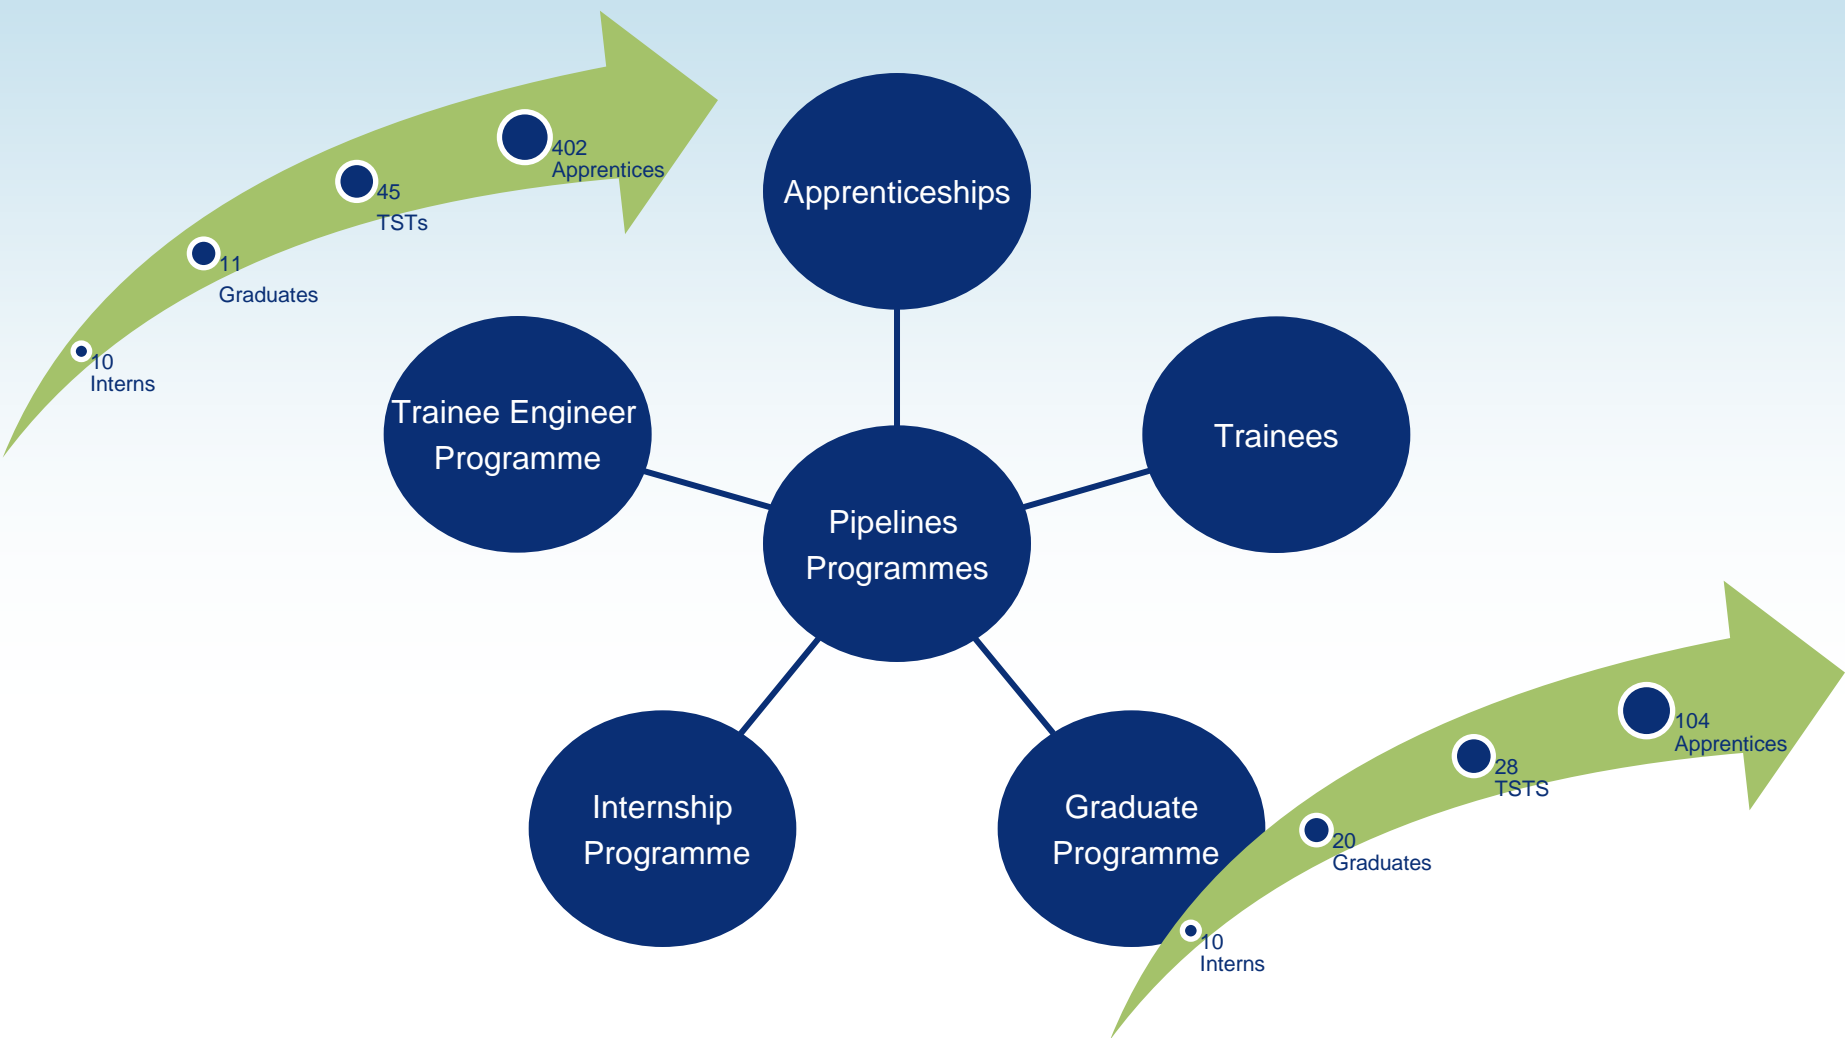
10 Interns

11 Graduates

45 TSTs

402 Apprentices

Apprenticeships

Trainee Engineer Programme

Trainees

Pipelines Programmes

Internship Programme

Graduate Programme

10 Interns

20 Graduates

28 TSTS

104 Apprentices